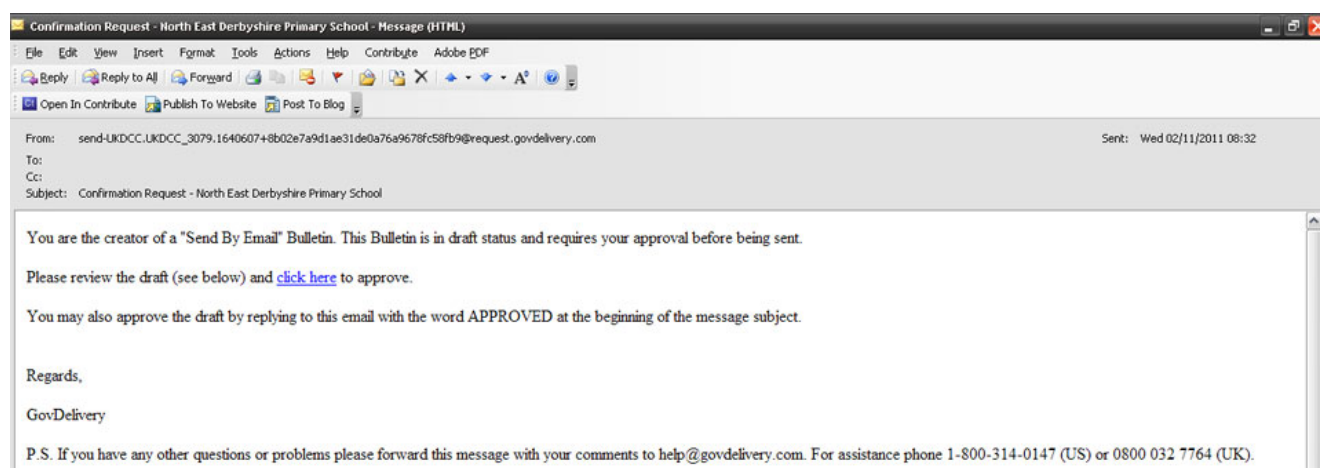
Confirmation Request - North East Derbyshire Primary School - Message (HTML)

File Edit View Insert Format Tools Actions Help Contribute Adobe PDF

Reply Reply to All Forward

Open In Contribute Publish To Website Post To Blog

From: send-UKDCC.UKDCC_3079.1640607+8b02e7a9d1ae31de0a76a9678fc58fb9@request.govdelivery.com

Sent: Wed 02/11/2011 08:32

To:
Cc:
Subject: Confirmation Request - North East Derbyshire Primary School

You are the creator of a "Send By Email" Bulletin. This Bulletin is in draft status and requires your approval before being sent.

Please review the draft (see below) and click here to approve.

You may also approve the draft by replying to this email with the word APPROVED at the beginning of the message subject.

Regards,

GovDelivery

P.S. If you have any other questions or problems please forward this message with your comments to help@govdelivery.com. For assistance phone 1-800-314-0147 (US) or 0800 032 7764 (UK).